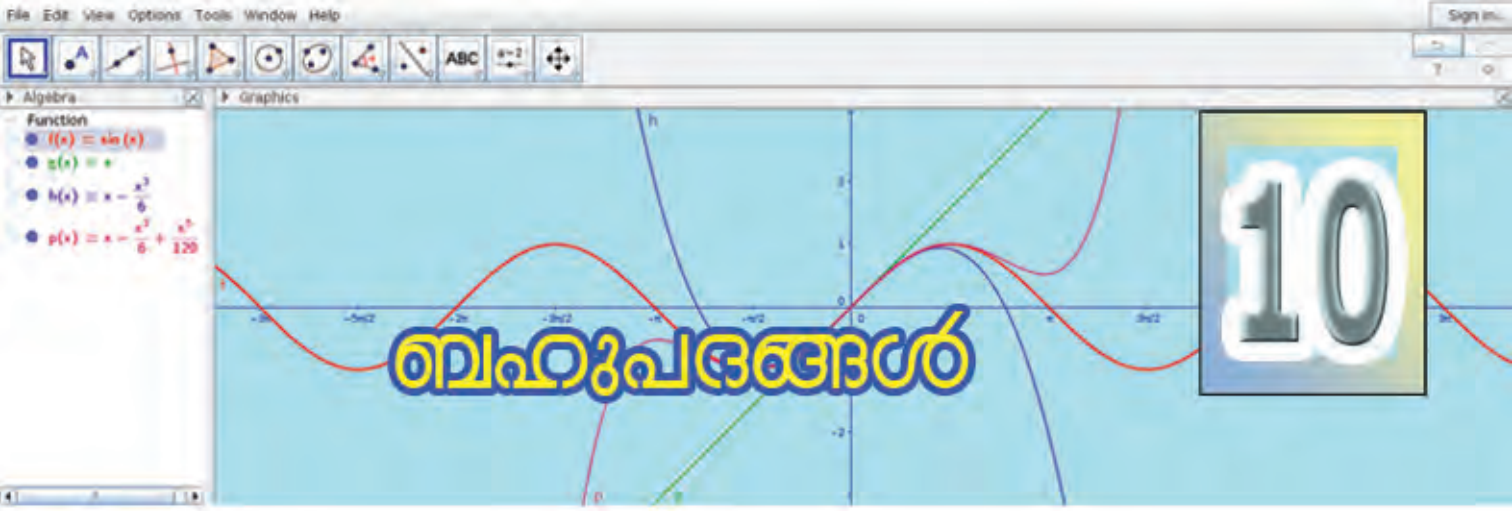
File Edit View Options Tools Window Help

Sign in...

ABC

a=2

Algebra

Graphics

Function

$f(x) = \sin(x)$

$g(x) = x$

$h(x) = x - \frac{x^3}{6}$

$p(x) = x - \frac{x^3}{6} + \frac{x^5}{120}$

h

f

2

1

0

-1

-2

$-2\pi$

$-5\pi/2$

$-3\pi/2$

$-\pi$

$-\pi/2$

$\pi$

$3\pi/2$

$3\pi$

p

g

ബഹുപദങ്ങൾ

10